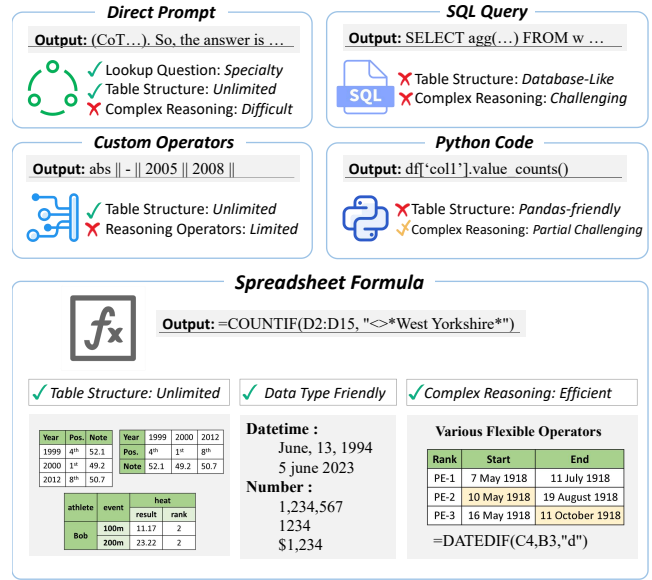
Direct Prompt

Output: (CoT…). So, the answer is …

✓ Lookup Question: Specialty
✓ Table Structure: Unlimited
✗ Complex Reasoning: Difficult

SQL Query

Output: SELECT agg(…) FROM w …

SQL

✗ Table Structure: Database-Like
✗ Complex Reasoning: Challenging

Custom Operators

Output: abs || - || 2005 || 2008 ||

✓ Table Structure: Unlimited
✗ Reasoning Operators: Limited

Python Code

Output: df['col1'].value_counts()

✗ Table Structure: Pandas-friendly
✓ Complex Reasoning: Partial Challenging

Spreadsheet Formula

$f_x$

Output: =COUNTIF(D2:D15, "<>*West Yorkshire*")

✓ Table Structure: Unlimited

✓ Data Type Friendly

✓ Complex Reasoning: Efficient

| Year | Pos. | Note |
|---|---|---|
| 1999 | 4th | 52.1 |
| 2000 | 1st | 49.2 |
| 2012 | 8th | 50.7 |

| Year | 1999 | 2000 | 2012 |
|---|---|---|---|
| Pos. | 4th | 1st | 8th |
| Note | 52.1 | 49.2 | 50.7 |

| athlete | event | heat | |
|---|---|---|---|
| | | result | rank |
| Bob | 100m | 11.17 | 2 |
| | 200m | 23.22 | 2 |

Datetime :
June, 13, 1994
5 june 2023
Number :
1,234,567
1234
$1,234

Various Flexible Operators

| Rank | Start | End |
|---|---|---|
| PE-1 | 7 May 1918 | 11 July 1918 |
| PE-2 | 10 May 1918 | 19 August 1918 |
| PE-3 | 16 May 1918 | 11 October 1918 |

=DATEDIF(C4,B3,"d")